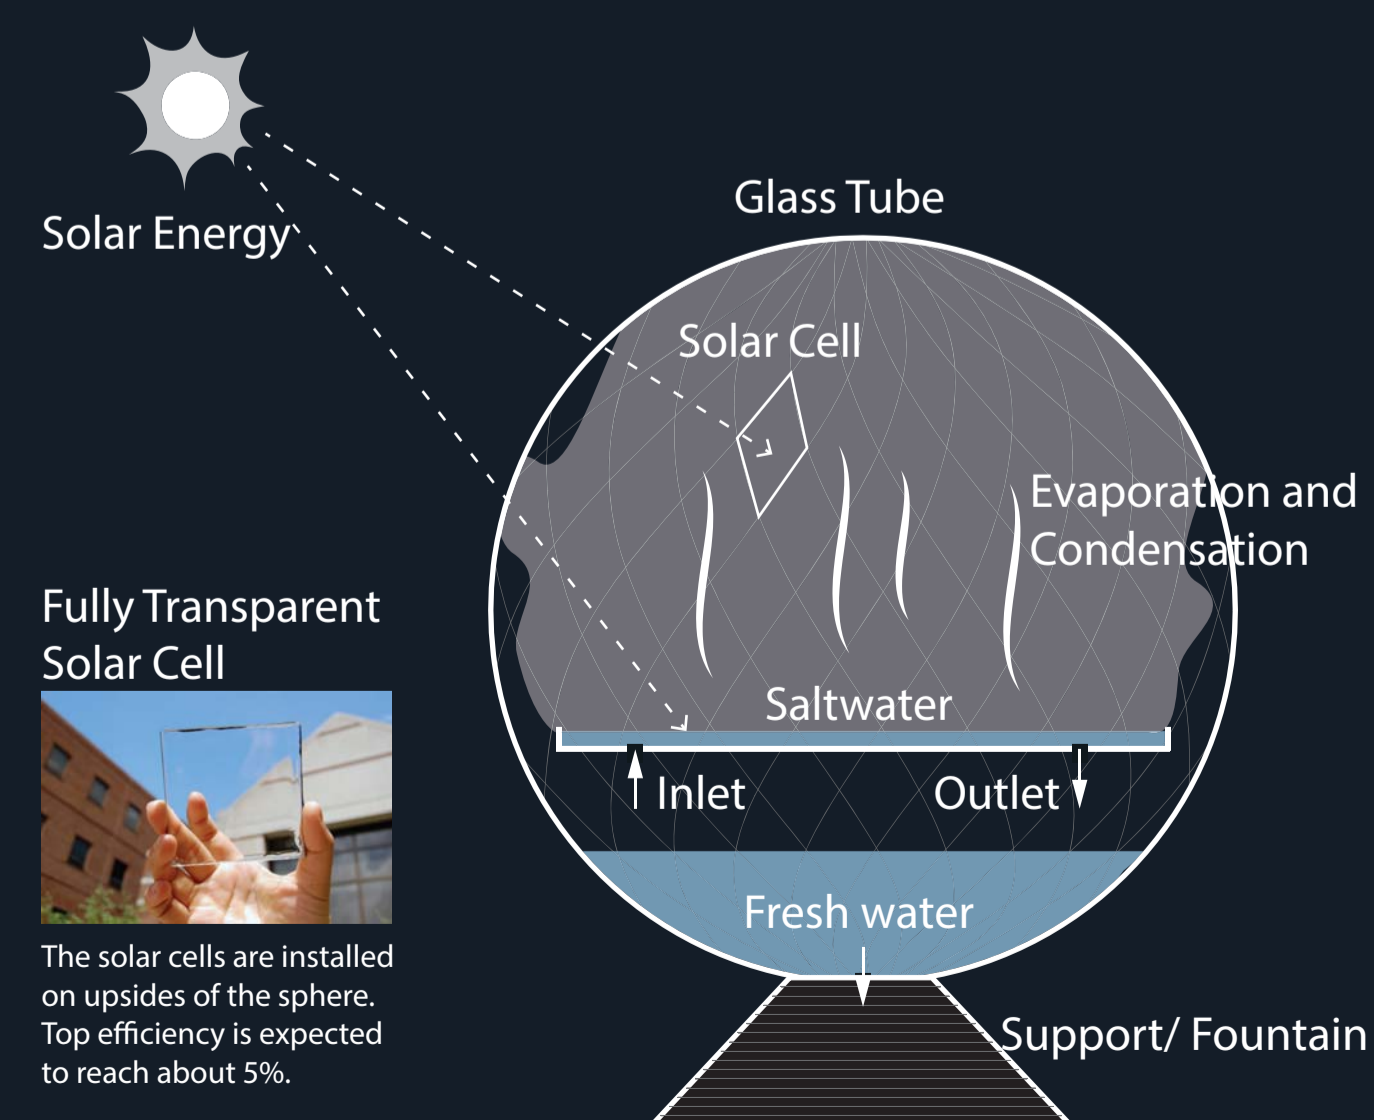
Solar Energy

Glass Tube

Solar Cell

Evaporation and Condensation

Fully Transparent Solar Cell

Saltwater

Inlet

Outlet

Fresh water

The solar cells are installed on upsides of the sphere. Top efficiency is expected to reach about 5%.

Support/ Fountain